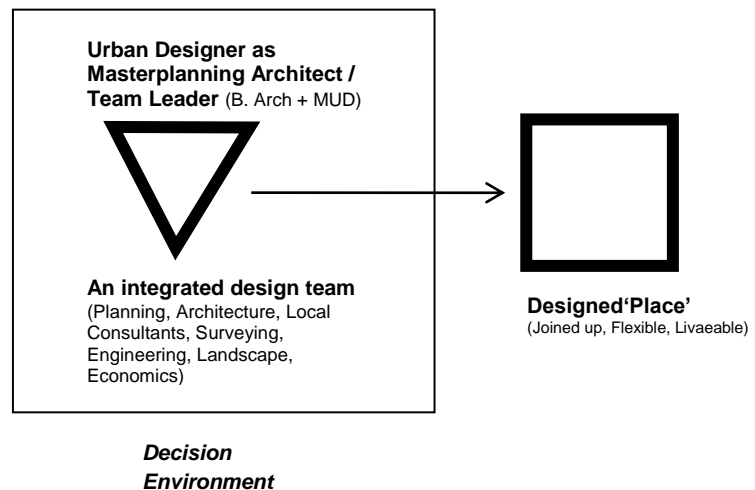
Urban Designer as Masterplanning Architect / Team Leader (B. Arch + MUD)

An integrated design team
(Planning, Architecture, Local Consultants, Surveying, Engineering, Landscape, Economics)

Designed'Place'
(Joined up, Flexible, Livaeable)

Decision Environment